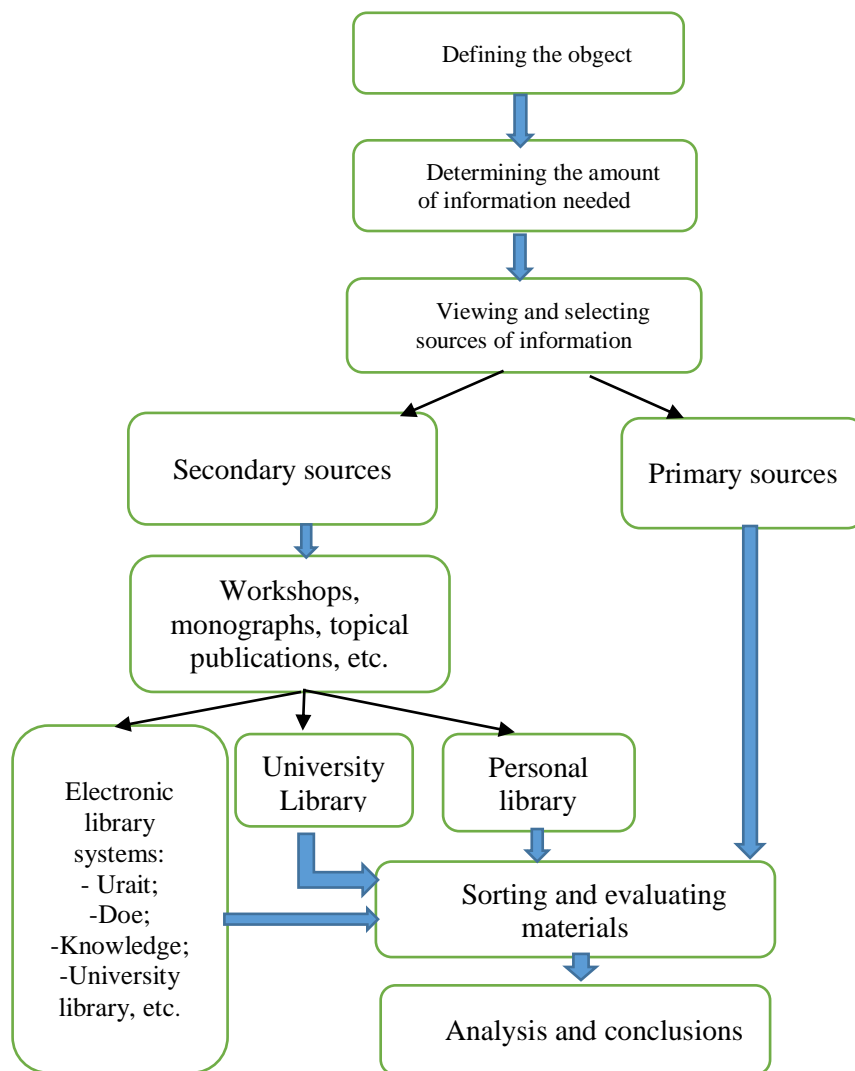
Defining the obgect

Determining the amount of information needed

Viewing and selecting sources of information

Secondary sources

Primary sources

Workshops, monographs, topical publications, etc.

Electronic library systems:
- Urait;
-Doe;
-Knowledge;
-University library, etc.

University Library

Personal library

Sorting and evaluating materials

Analysis and conclusions